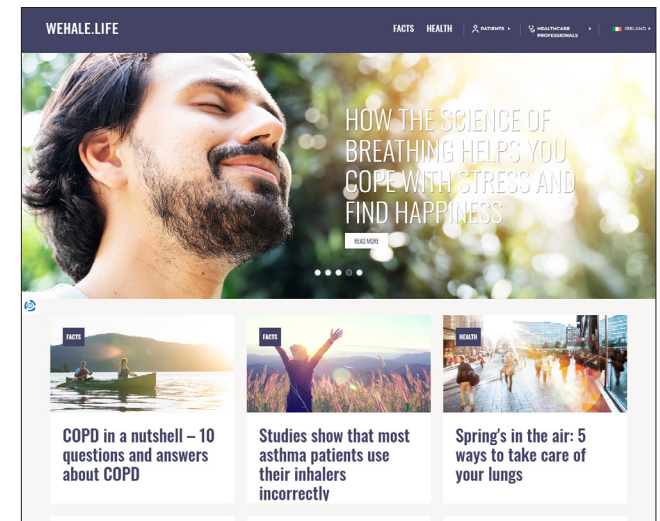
WEHALE.LIFE

FACTS HEALTH PATIENTS HEALTHCARE PROFESSIONALS IRELAND

HOW THE SCIENCE OF BREATHING HELPS YOU COPE WITH STRESS AND FIND HAPPINESS

READ MORE

FACTS

COPD in a nutshell – 10 questions and answers about COPD

FACTS

Studies show that most asthma patients use their inhalers incorrectly

HEALTH

Spring's in the air: 5 ways to take care of your lungs